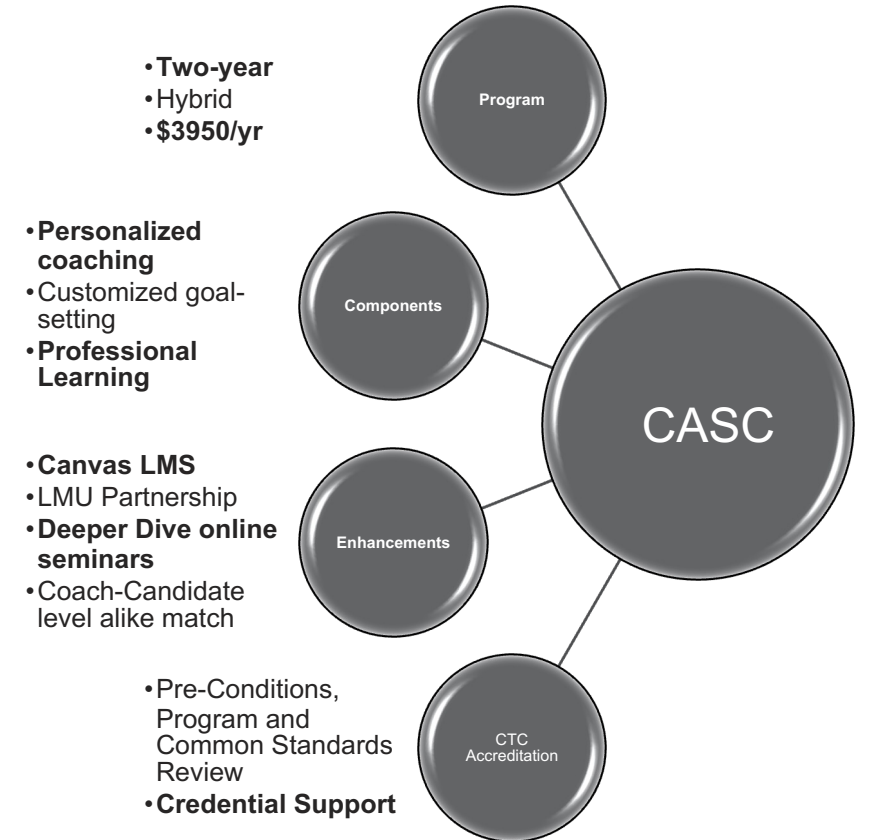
• Two-year
• Hybrid
• \$3950/yr

Program

• Personalized coaching
• Customized goal-setting
• Professional Learning

Components

CASC

• Canvas LMS
• LMU Partnership
• Deeper Dive online seminars
• Coach-Candidate level alike match

Enhancements

• Pre-Conditions, Program and Common Standards Review
• Credential Support

CTC Accreditation